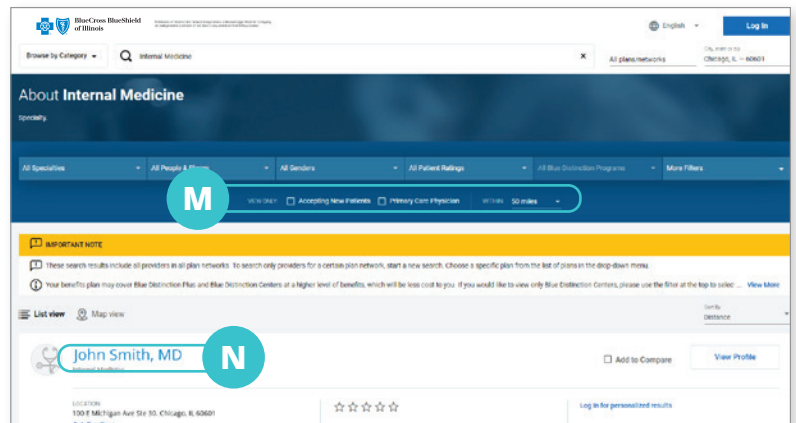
BlueCross BlueShield of Illinois

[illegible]

English

Log In

Browse by Category

Internal Medicine

All plans/networks

City, state or zip
Chicago, IL – 60601

About Internal Medicine

Specialty

All Specialties

All People & Places

All Genders

All Patient Ratings

All Blue Distinction Programs

More Filters

M

VIEW ONLY

Accepting New Patients

Primary Care Physician

WITHIN

50 miles

IMPORTANT NOTE

These search results include all providers in all plan networks. To search only providers for a certain plan network, start a new search. Choose a specific plan from the list of plans in the drop-down menu.

Your benefits plan may cover Blue Distinction Plus and Blue Distinction Centers at a higher level of benefits, which will be less cost to you. If you would like to view only Blue Distinction Centers, please use the filter at the top to selec

View More

List view

Map view

Sort By
Distance

John Smith, MD

N

Internal Medicine

Add to Compare

View Profile

LOCATION
100 E Michigan Ave Ste 30, Chicago, IL 60601

Log in for personalized results